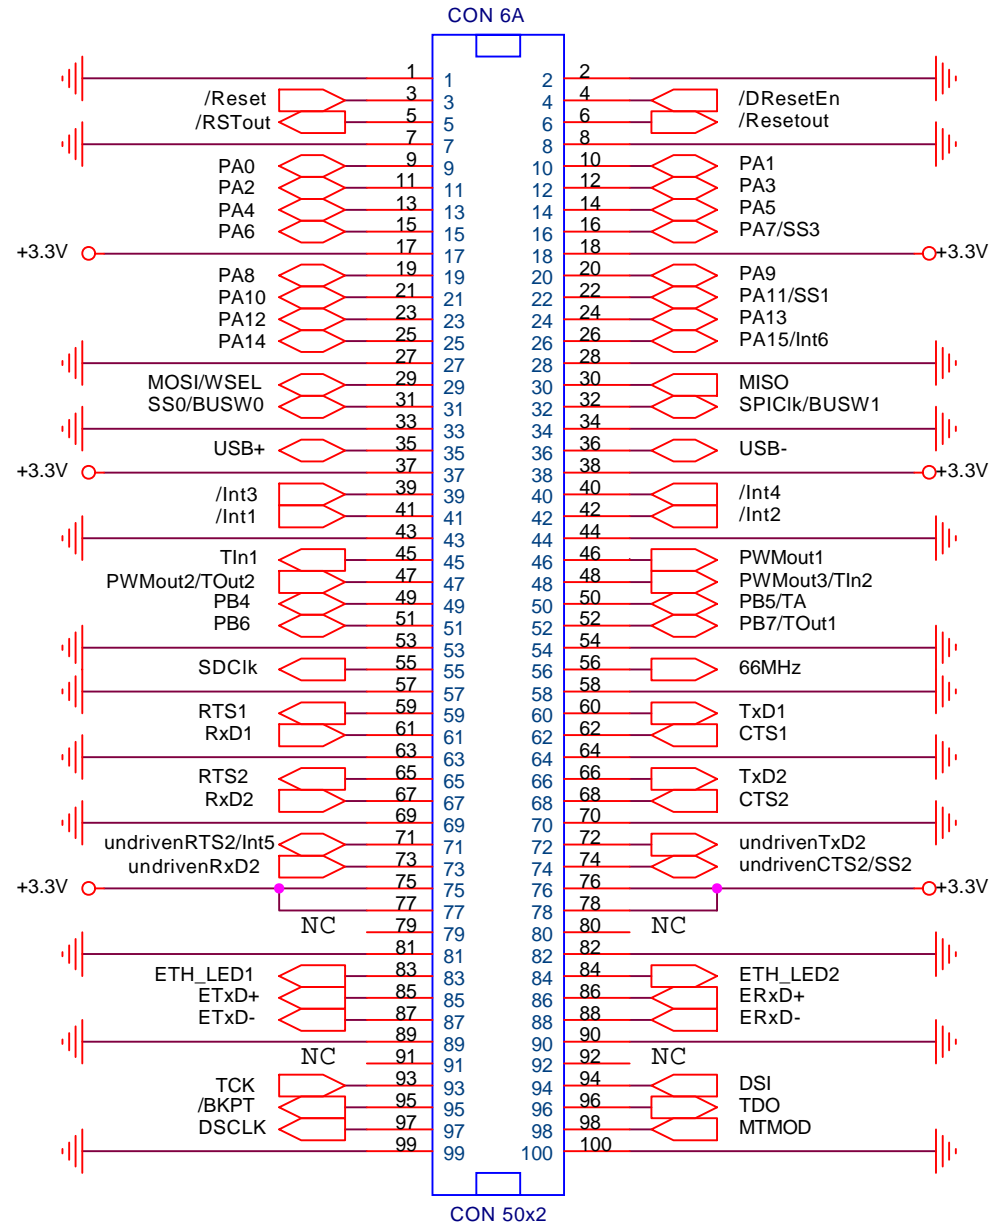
CON 6A

1 1 2 2
/Reset 3 3 4 4 /DResetEn
/RSTout 5 5 6 6 /Resetout
7 7 8 8
PA0 9 9 10 10 PA1
PA2 11 11 12 12 PA3
PA4 13 13 14 14 PA5
PA6 15 15 16 16 PA7/SS3
+3.3V 17 17 18 18 +3.3V
PA8 19 19 20 20 PA9
PA10 21 21 22 22 PA11/SS1
PA12 23 23 24 24 PA13
PA14 25 25 26 26 PA15/Int6
27 27 28 28
MOSI/WSEL 29 29 30 30 MISO
SS0/BUSW0 31 31 32 32 SPIClk/BUSW1
33 33 34 34
USB+ 35 35 36 36 USB-
+3.3V 37 37 38 38 +3.3V
/Int3 39 39 40 40 /Int4
/Int1 41 41 42 42 /Int2
43 43 44 44
TIn1 45 45 46 46 PWMout1
PWMout2/TOut2 47 47 48 48 PWMout3/TIn2
PB4 49 49 50 50 PB5/TA
PB6 51 51 52 52 PB7/TOut1
53 53 54 54
SDClk 55 55 56 56 66MHz
57 57 58 58
RTS1 59 59 60 60 TxD1
RxD1 61 61 62 62 CTS1
63 63 64 64
RTS2 65 65 66 66 TxD2
RxD2 67 67 68 68 CTS2
69 69 70 70
undrivenRTS2/Int5 71 71 72 72 undrivenTxD2
undrivenRxD2 73 73 74 74 undrivenCTS2/SS2
+3.3V 75 75 76 76 +3.3V
77 77 78 78
NC 79 79 80 80 NC
81 81 82 82
ETH_LED1 83 83 84 84 ETH_LED2
ETxD+ 85 85 86 86 ERxD+
ETxD- 87 87 88 88 ERxD-
89 89 90 90
NC 91 91 92 92 NC
TCK 93 93 94 94 DSI
/BKPT 95 95 96 96 TDO
DSCLK 97 97 98 98 MTMOD
99 99 100 100

CON 50x2